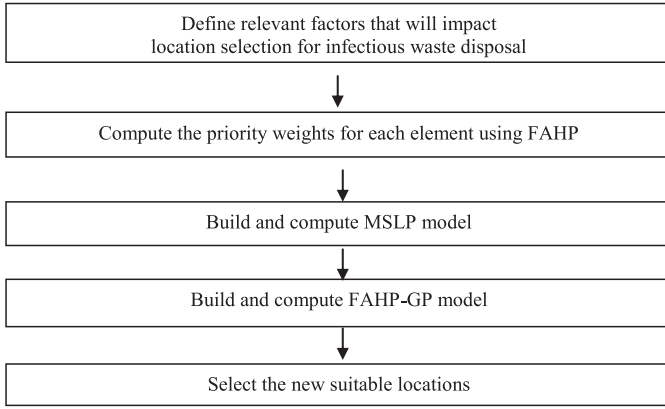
Define relevant factors that will impact location selection for infectious waste disposal

Compute the priority weights for each element using FAHP

Build and compute MSLP model

Build and compute FAHP-GP model

Select the new suitable locations